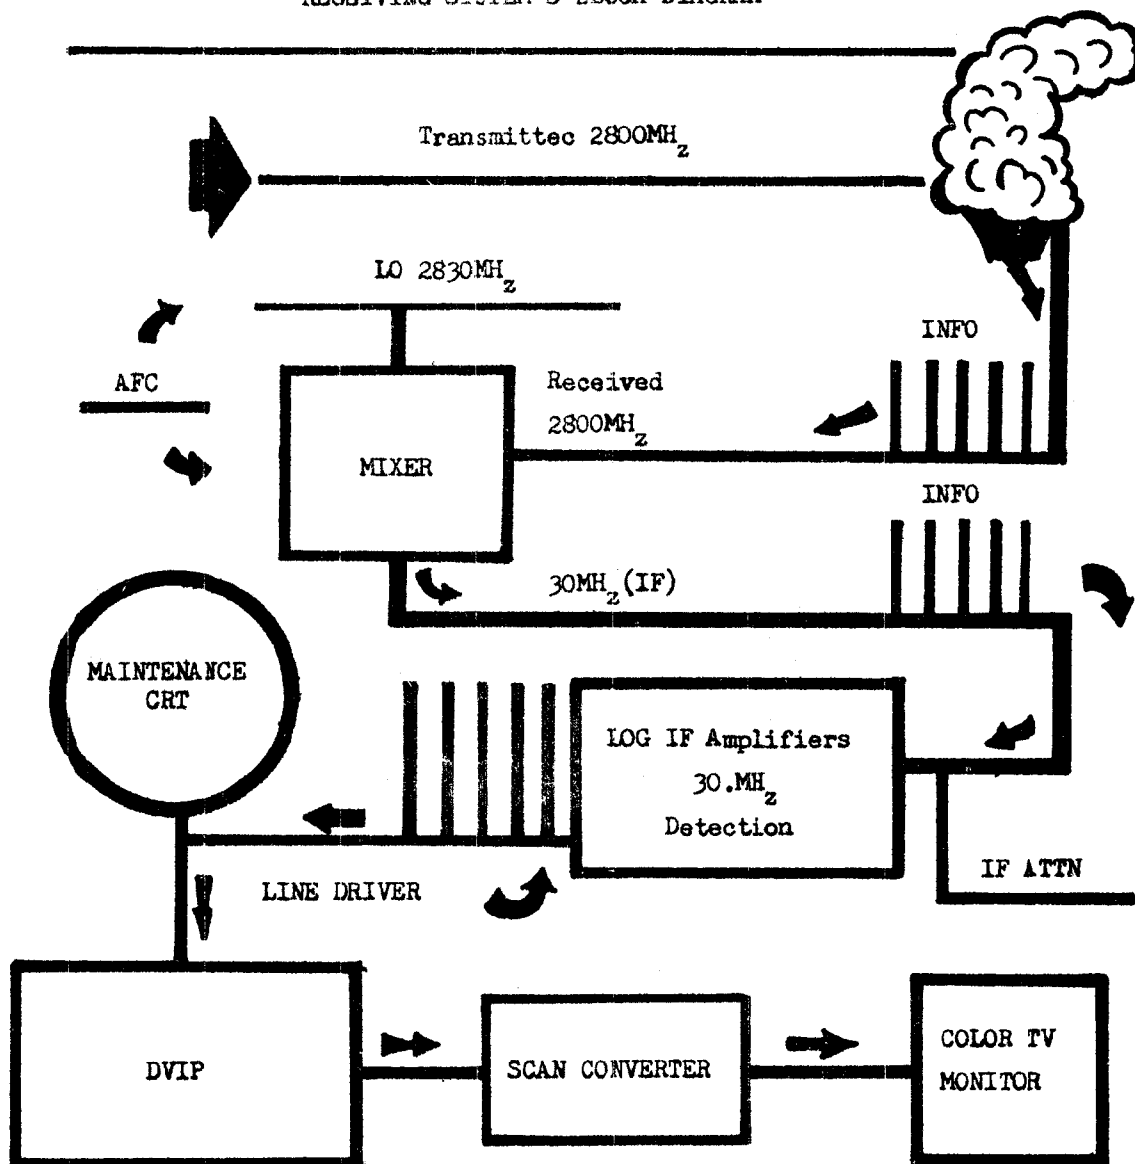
RECEIVING SYSTEM'S BLOCK DIAGRAM

Transmittec 2800MH$_z$

LO 2830MH$_z$

AFC

MIXER

Received

2800MH$_z$

INFO

INFO

30MH$_z$(IF)

MAINTENANCE CRT

LOG IF Amplifiers

30.MH$_z$

Detection

LINE DRIVER

IF ATTN

DVIP

SCAN CONVERTER

COLOR TV MONITOR